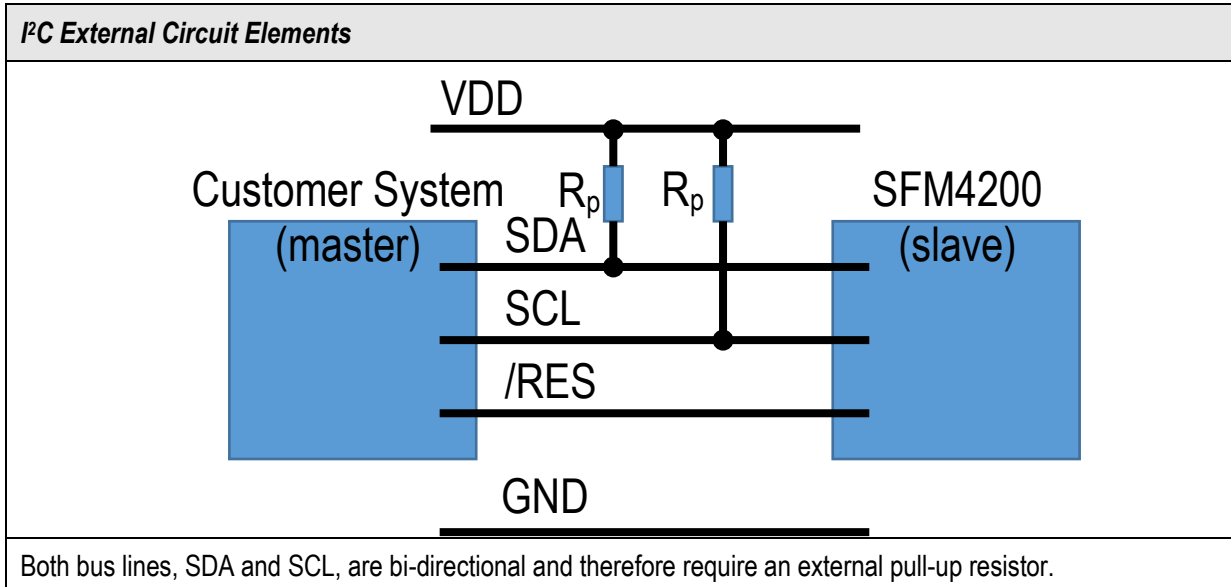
$I^2C$ External Circuit Elements

VDD

Customer System (master)

$R_p$

$R_p$

SFM4200 (slave)

SDA

SCL

/RES

GND

Both bus lines, SDA and SCL, are bi-directional and therefore require an external pull-up resistor.